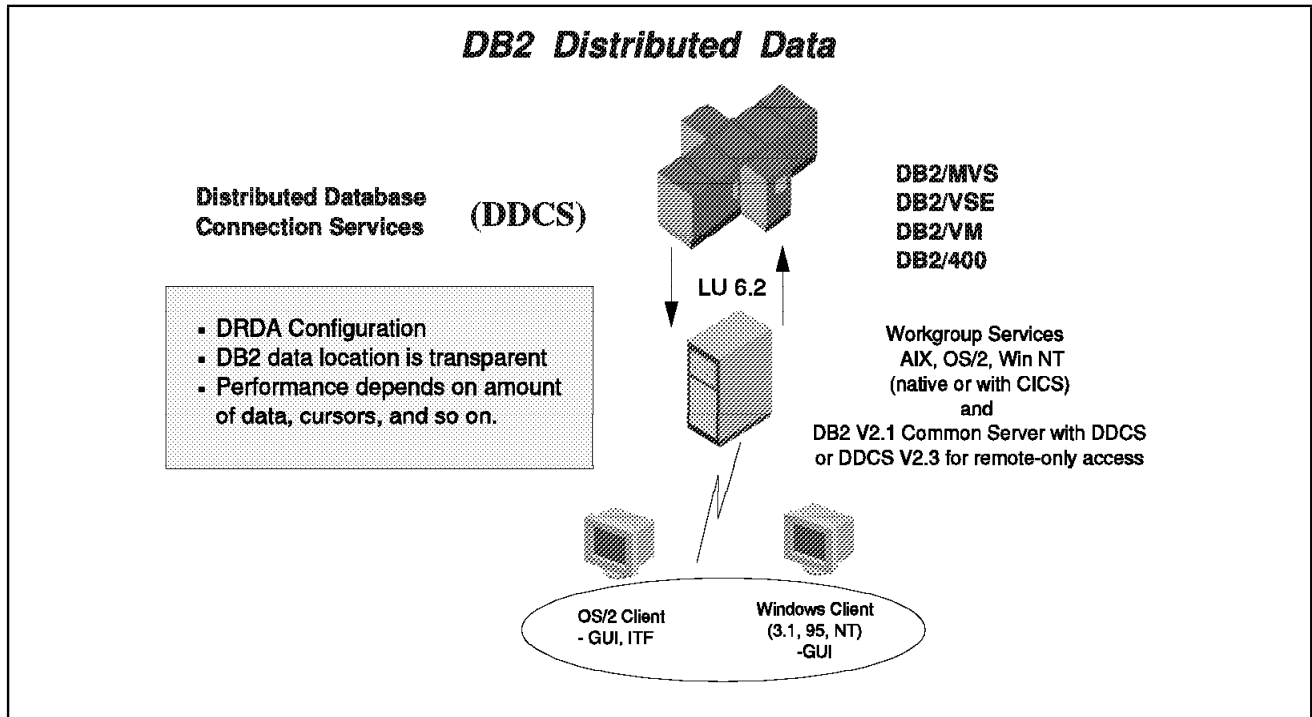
DB2 Distributed Data

Distributed Database Connection Services (DDCS)

DB2/MVS
DB2/VSE
DB2/VM
DB2/400

LU 6.2

- DRDA Configuration
- DB2 data location is transparent
- Performance depends on amount of data, cursors, and so on.

Workgroup Services
AIX, OS/2, Win NT
(native or with CICS)
and
DB2 V2.1 Common Server with DDCS
or DDCS V2.3 for remote-only access

OS/2 Client
- GUI, ITF

Windows Client
(3.1, 95, NT)
-GUI